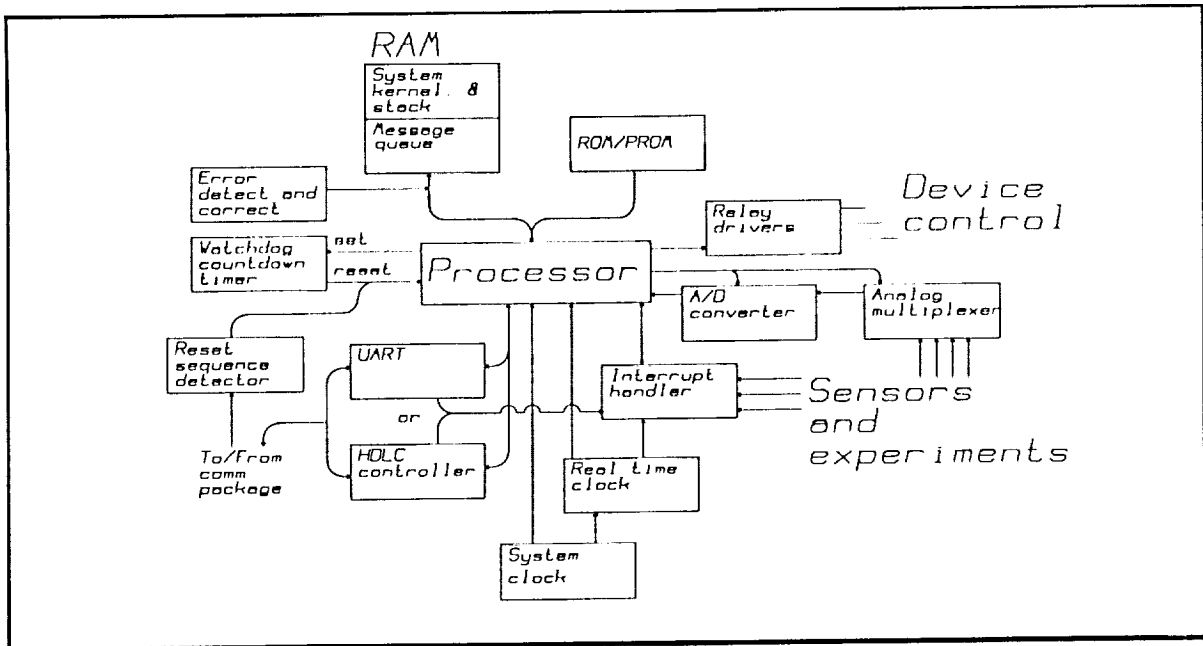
RAM

System kernal & stack

Message queue

ROM/PROM

Error detect and correct

Device control

Relay drivers

Watchdog countdown timer

set

reset

Processor

A/D converter

Analog multiplexer

Reset sequence detector

UART

or

Interrupt handler

Sensors and experiments

To/From comm package

HDLC controller

Real time clock

System clock